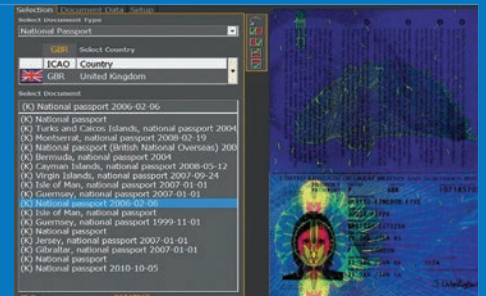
Selection | Document Data | Setup

Select Document Type

National Passport

GBR Select Country

| ICAO | Country |
|---|---|
| GBR | United Kingdom |

Select Document

(K) National passport 2006-02-06

(K) National passport
(K) Turks and Caicos Islands, national passport 2004
(K) Montserrat, national passport 2008-02-19
(K) National passport (British National Overseas) 200
(K) Bermuda, national passport 2004
(K) Cayman Islands, national passport 2008-05-12
(K) Virgin Islands, national passport 2007-09-24
(K) Isle of Man, national passport 2007-01-01
(K) Guernsey, national passport 2007-01-01
(K) National passport 2006-02-06
(K) Isle of Man, national passport
(K) Guernsey, national passport 1999-11-01
(K) National passport
(K) Jersey, national passport 2007-01-01
(K) Gibraltar, national passport 2007-01-01
(K) National passport
(K) National passport 2010-10-05